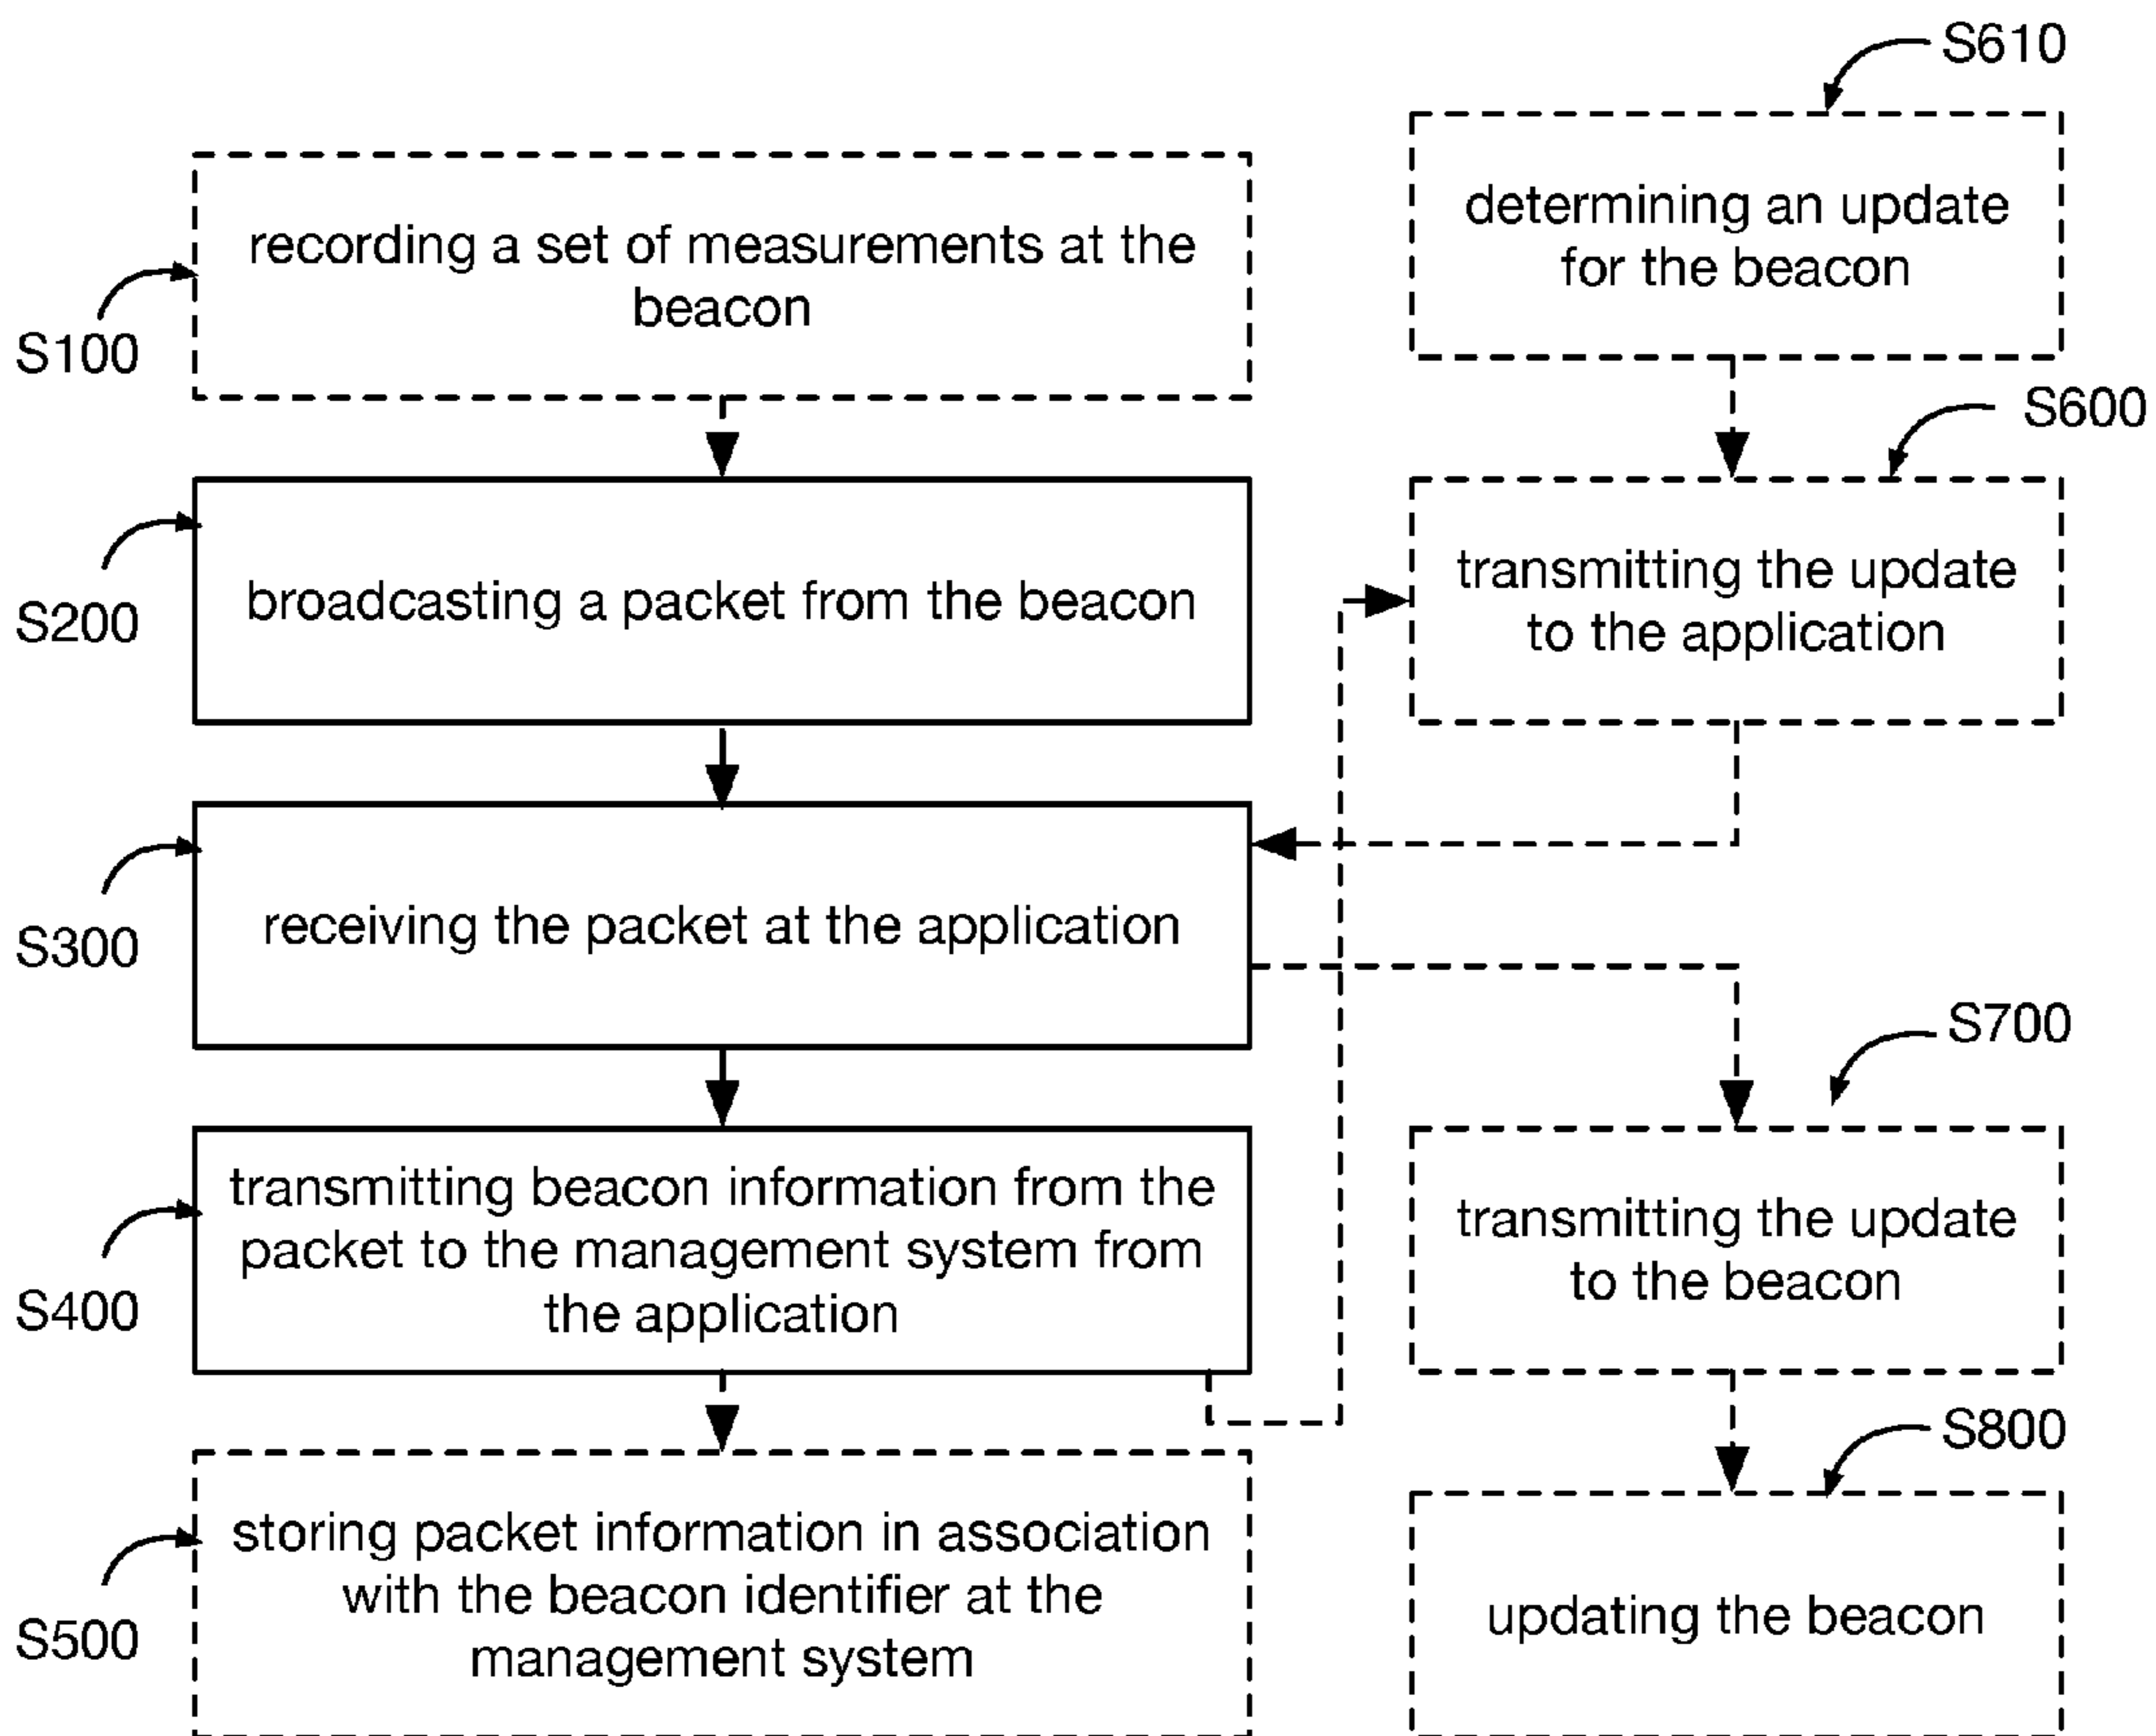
S610

determining an update for the beacon

S100

recording a set of measurements at the beacon

S600

S200

broadcasting a packet from the beacon

transmitting the update to the application

S300

receiving the packet at the application

S700

S400

transmitting beacon information from the packet to the management system from the application

transmitting the update to the beacon

S800

S500

storing packet information in association with the beacon identifier at the management system

updating the beacon